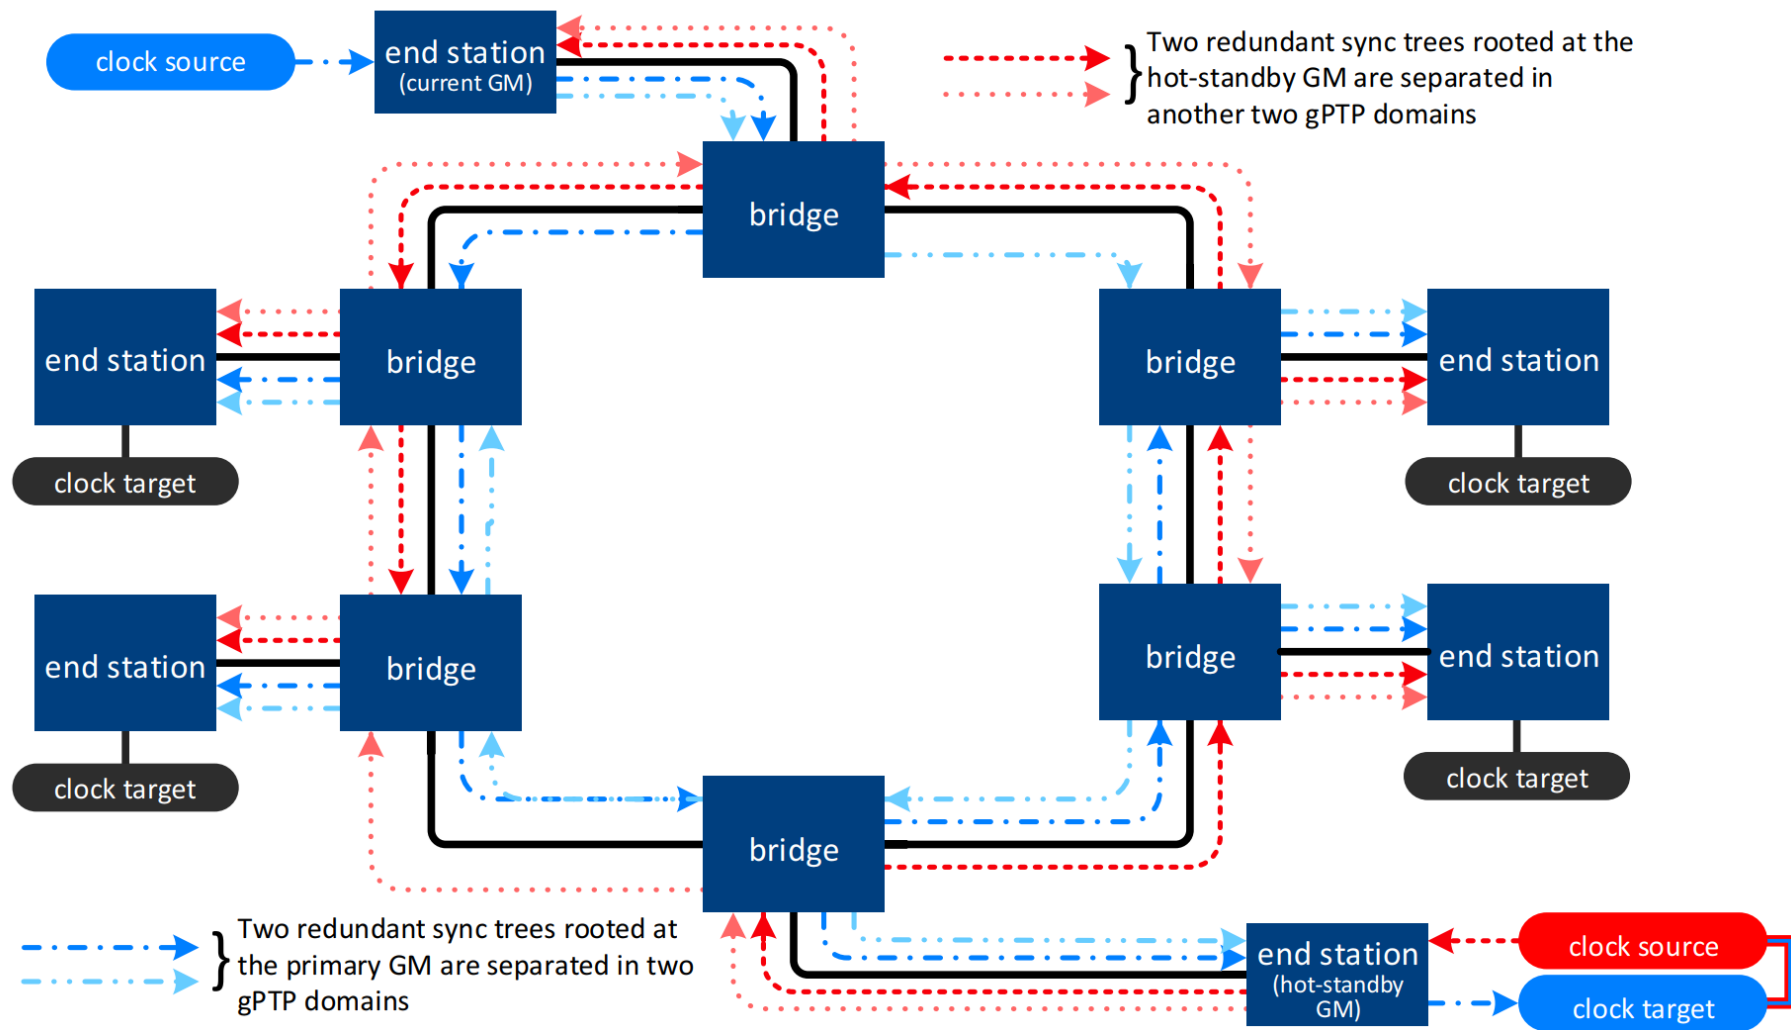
clock source

end station
(current GM)

Two redundant sync trees rooted at the hot-standby GM are separated in another two gPTP domains

bridge

end station

bridge

bridge

end station

clock target

clock target

end station

bridge

bridge

end station

clock target

clock target

bridge

Two redundant sync trees rooted at the primary GM are separated in two gPTP domains

end station
(hot-standby GM)

clock source

clock target